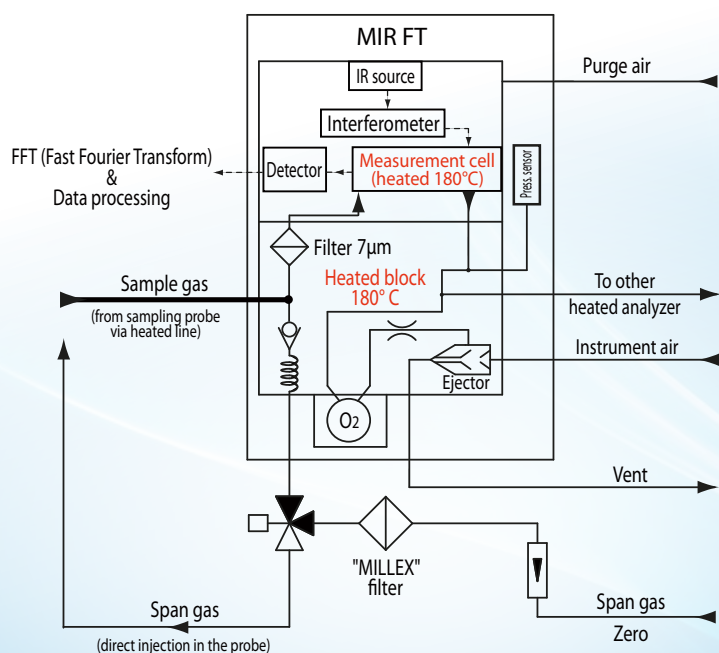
MIR FT

IR source

Interferometer

Detector

Measurement cell (heated 180°C)

Press sensor

Purge air

FFT (Fast Fourier Transform) & Data processing

Filter 7µm

Heated block 180° C

Sample gas

(from sampling probe via heated line)

To other heated analyzer

Instrument air

Ejector

$O_2$

Vent

"MILLEX" filter

Span gas

(direct injection in the probe)

Span gas

Zero